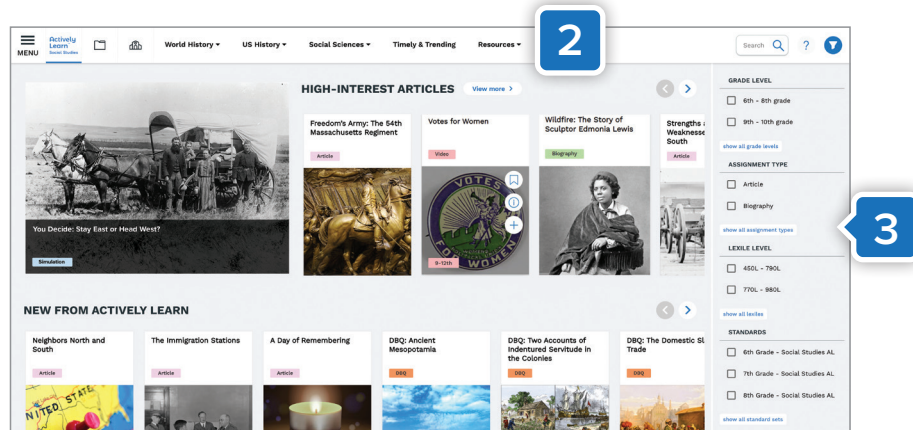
MENU
Actively Learn Social Studies
World History ▾
US History ▾
Social Sciences ▾
Timely & Trending
Resources ▾
2
Search
?

HIGH-INTEREST ARTICLES
View more >

You Decide: Stay East or Head West?
Simulation

Freedom's Army: The 54th Massachusetts Regiment
Article

Votes for Women
Video
VOTES FOR WOMEN
9-12th

Wildfire: The Story of Sculptor Edmonia Lewis
Biography

Strengths a Weaknesse South
Article

GRADE LEVEL
6th - 8th grade
9th - 10th grade
show all grade levels
ASSIGNMENT TYPE
Article
Biography
show all assignment types
LEXILE LEVEL
450L - 790L
770L - 980L
show all lexiles
STANDARDS
6th Grade - Social Studies AL
7th Grade - Social Studies AL
8th Grade - Social Studies AL
show all standard sets

3

NEW FROM ACTIVELY LEARN

Neighbors North and South
Article
NITED STATE

The Immigration Stations
Article

A Day of Remembering
Article

DBQ: Ancient Mesopotamia
DBQ

DBQ: Two Accounts of Indentured Servitude in the Colonies
DBQ

DBQ: The Domestic Sl Trade
DBQ